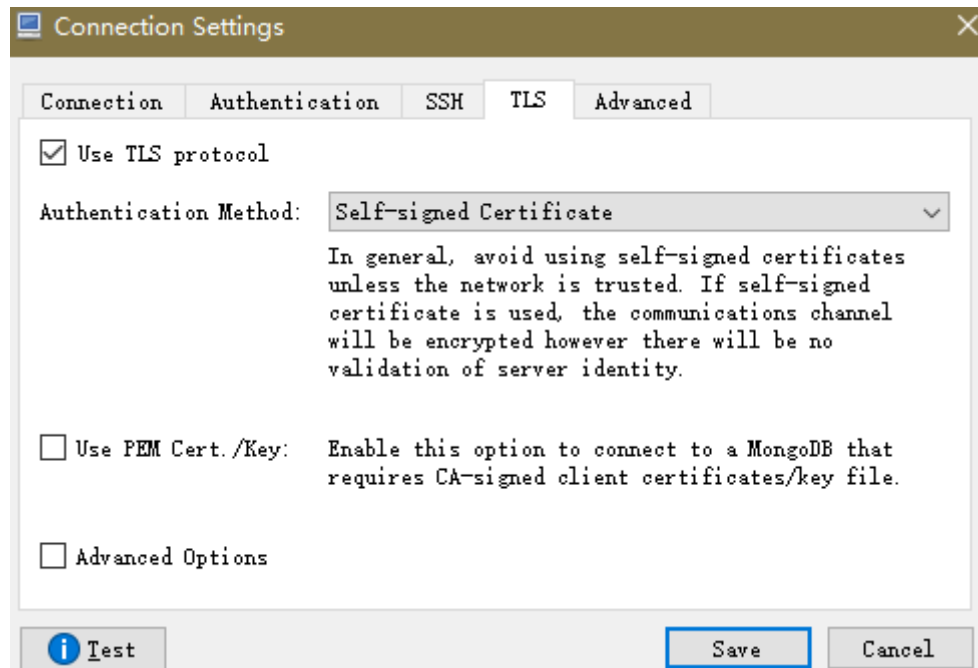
Connection Settings

Connection | Authentication | SSH | TLS | Advanced

Use TLS protocol

Authentication Method: Self-signed Certificate

In general, avoid using self-signed certificates unless the network is trusted. If self-signed certificate is used, the communications channel will be encrypted however there will be no validation of server identity.

Use PEM Cert./Key: Enable this option to connect to a MongoDB that requires CA-signed client certificates/key file.

Advanced Options

Test

Save

Cancel